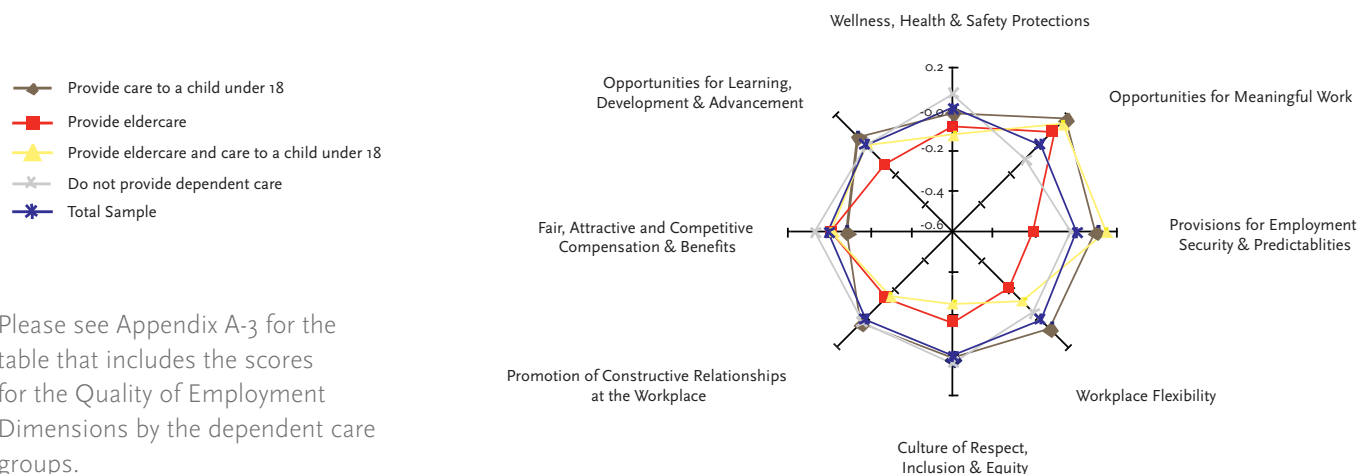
Provide care to a child under 18
Provide eldercare
Provide eldercare and care to a child under 18
Do not provide dependent care
Total Sample

Please see Appendix A-3 for the table that includes the scores for the Quality of Employment Dimensions by the dependent care groups.

Wellness, Health & Safety Protections
Opportunities for Meaningful Work
Provisions for Employment Security & Predictablities
Workplace Flexibility
Culture of Respect, Inclusion & Equity
Promotion of Constructive Relationships at the Workplace
Fair, Attractive and Competitive Compensation & Benefits
Opportunities for Learning, Development & Advancement

0.2
-0.0
-0.2
-0.4
-0.6